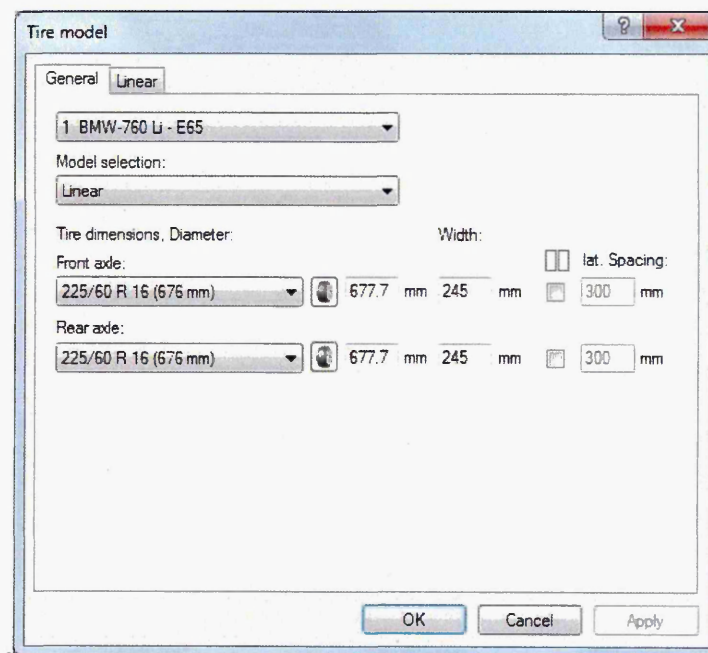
Tire model

?

X

General

Linear

1 BMW-760 Li - E65

Model selection:

Linear

Tire dimensions, Diameter:

Width:

lat. Spacing:

Front axle:

225/60 R 16 (676 mm)

677.7

mm

245

mm

300

mm

Rear axle:

225/60 R 16 (676 mm)

677.7

mm

245

mm

300

mm

OK

Cancel

Apply